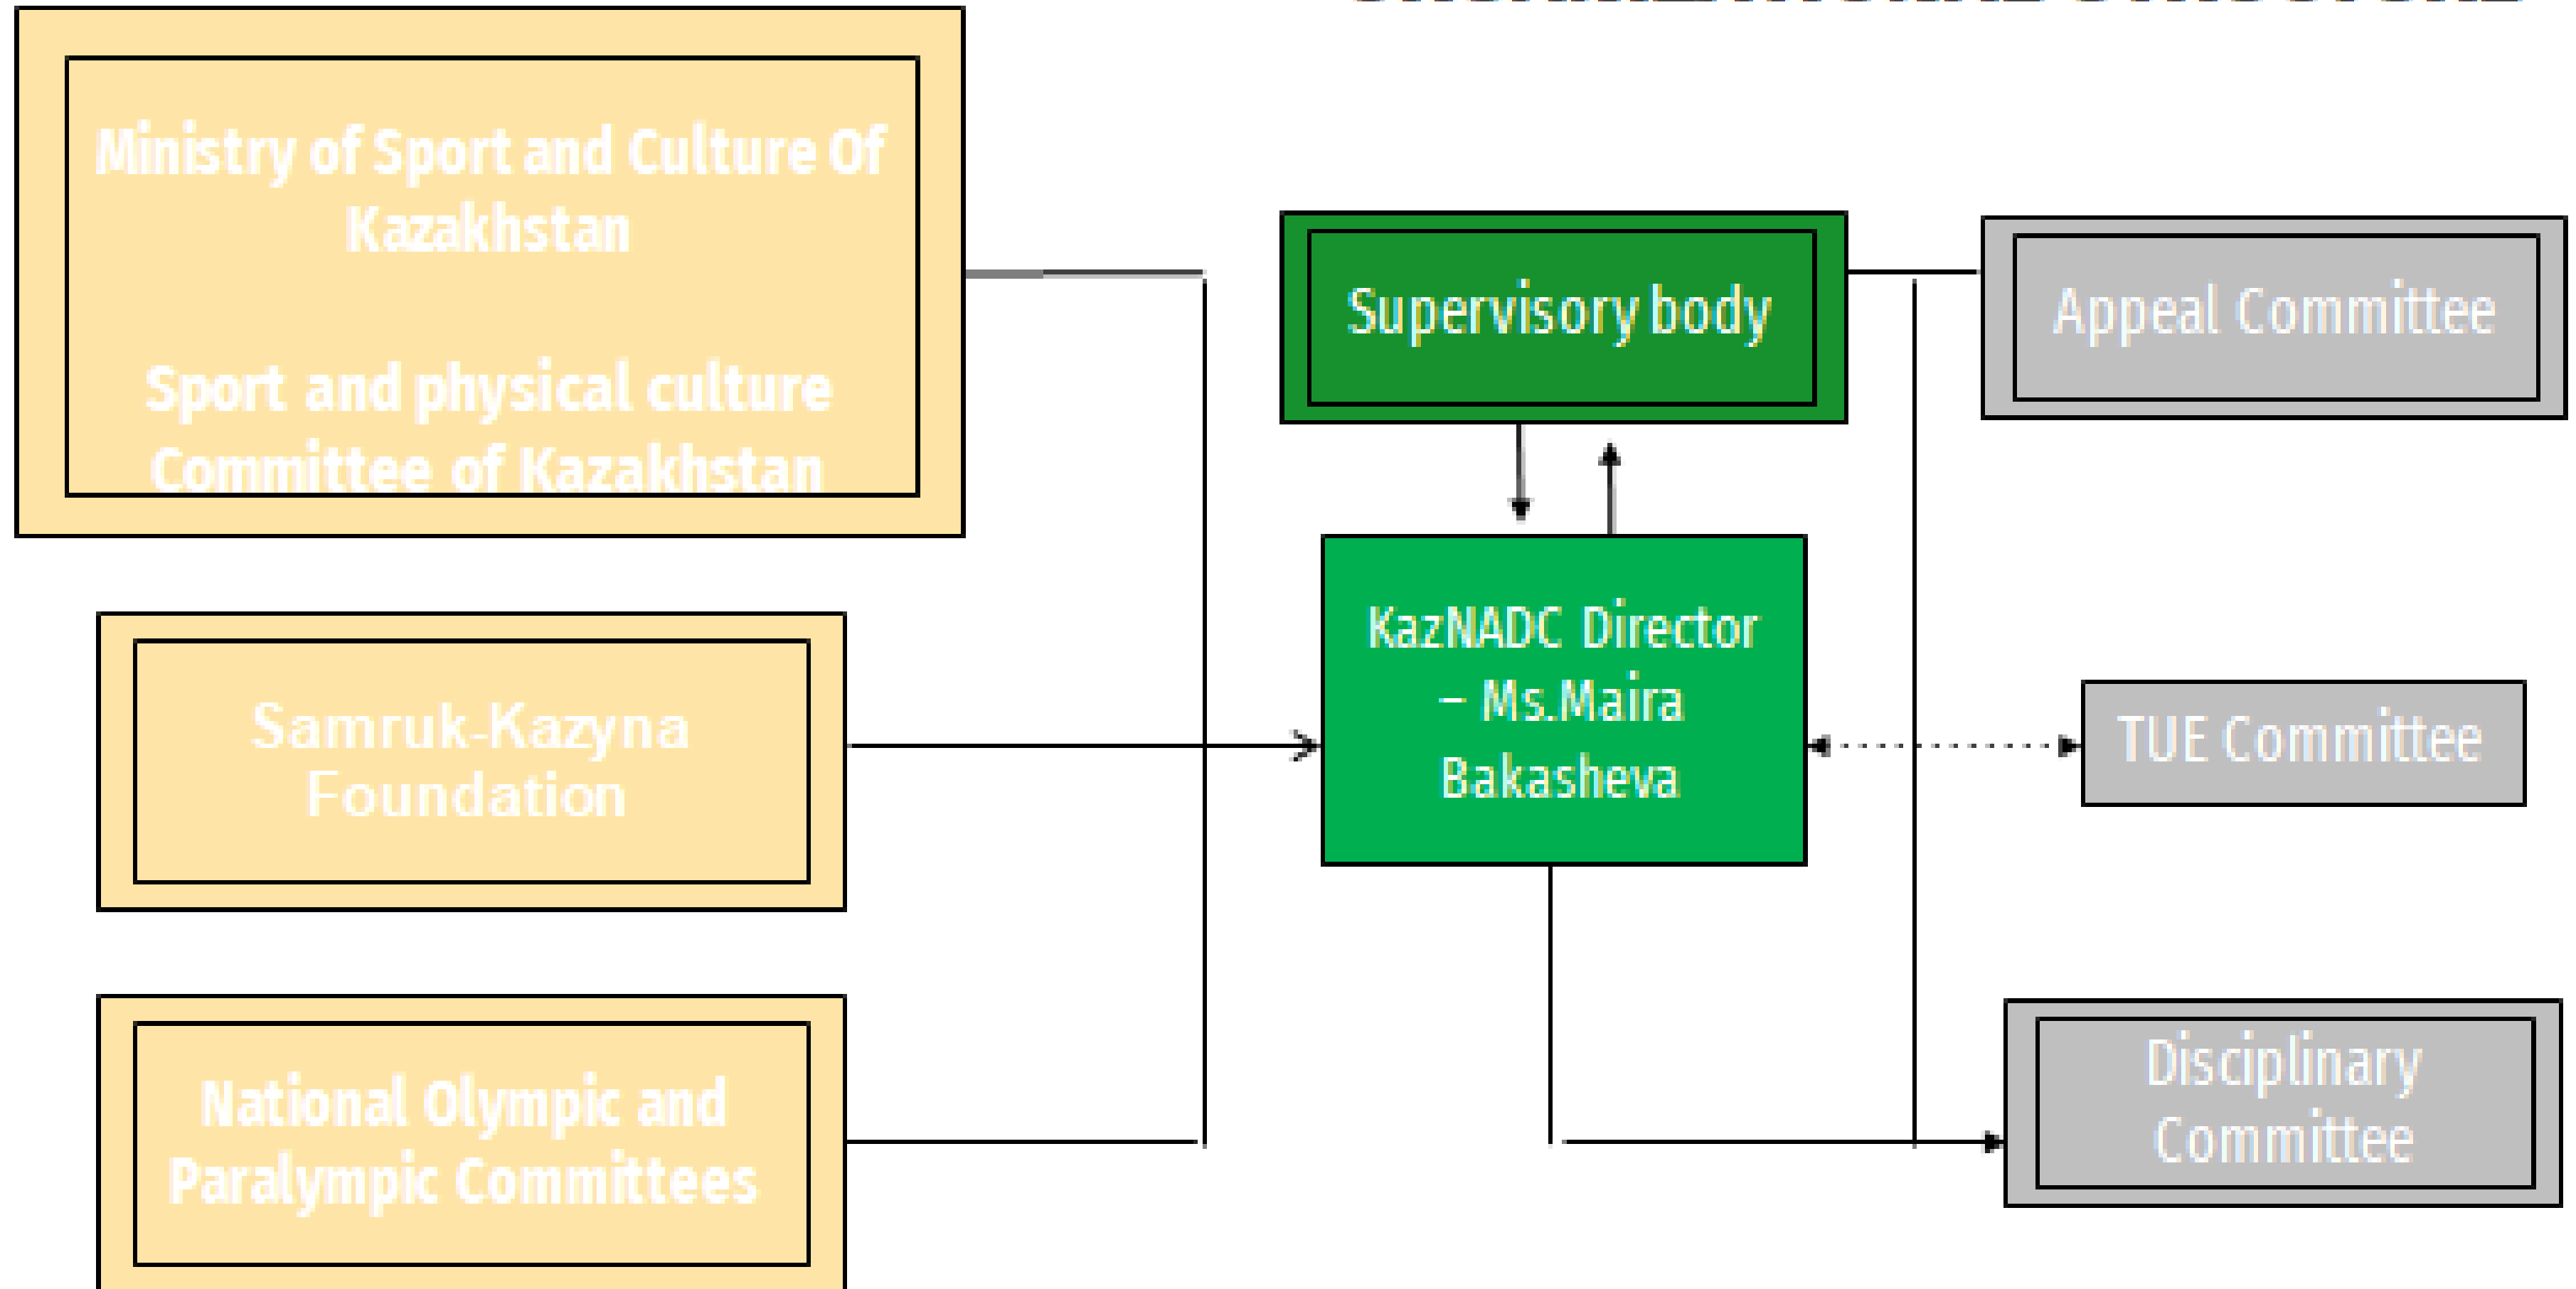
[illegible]

Ministry of Sport and Culture Of Kazakhstan

Sport and physical culture Committee of Kazakhstan

Samruk-Kazyna Foundation

National Olympic and Paralympic Committees

Supervisory body

KazNADC Director – Ms.Maira Bakasheva

Appeal Committee

TUE Committee

Disciplinary Committee